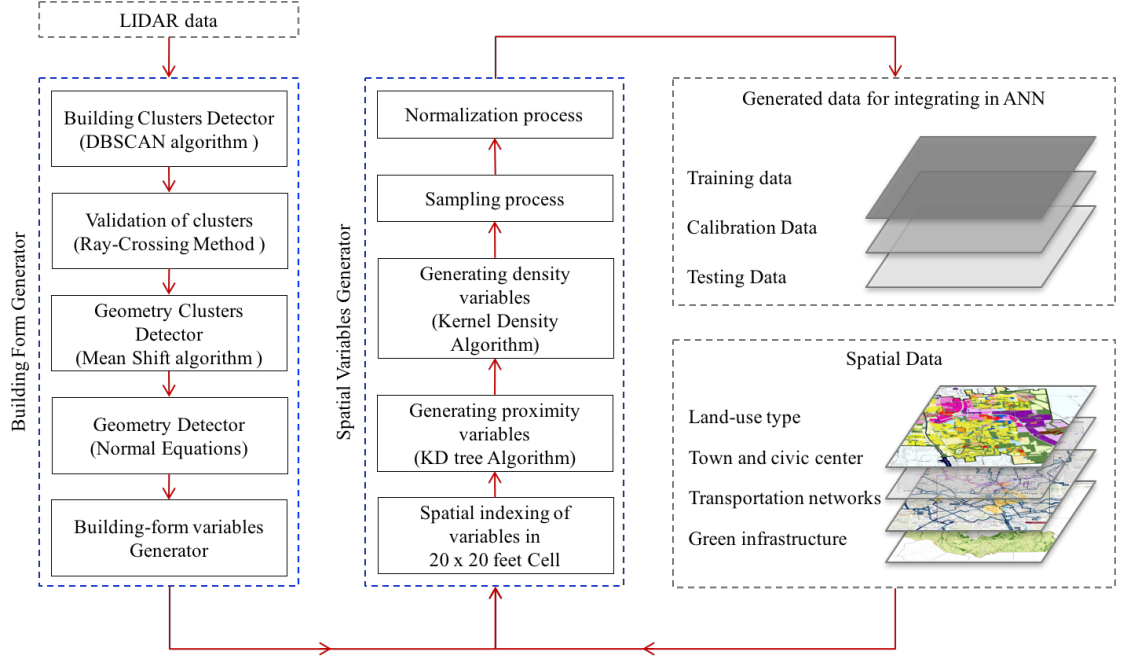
LIDAR data

Building Form Generator

Building Clusters Detector (DBSCAN algorithm )

Validation of clusters (Ray-Crossing Method )

Geometry Clusters Detector (Mean Shift algorithm )

Geometry Detector (Normal Equations)

Building-form variables Generator

Spatial Variables Generator

Normalization process

Sampling process

Generating density variables (Kernel Density Algorithm)

Generating proximity variables (KD tree Algorithm)

Spatial indexing of variables in 20 x 20 feet Cell

Generated data for integrating in ANN

Training data

Calibration Data

Testing Data

Spatial Data

Land-use type

Town and civic center

Transportation networks

Green infrastructure